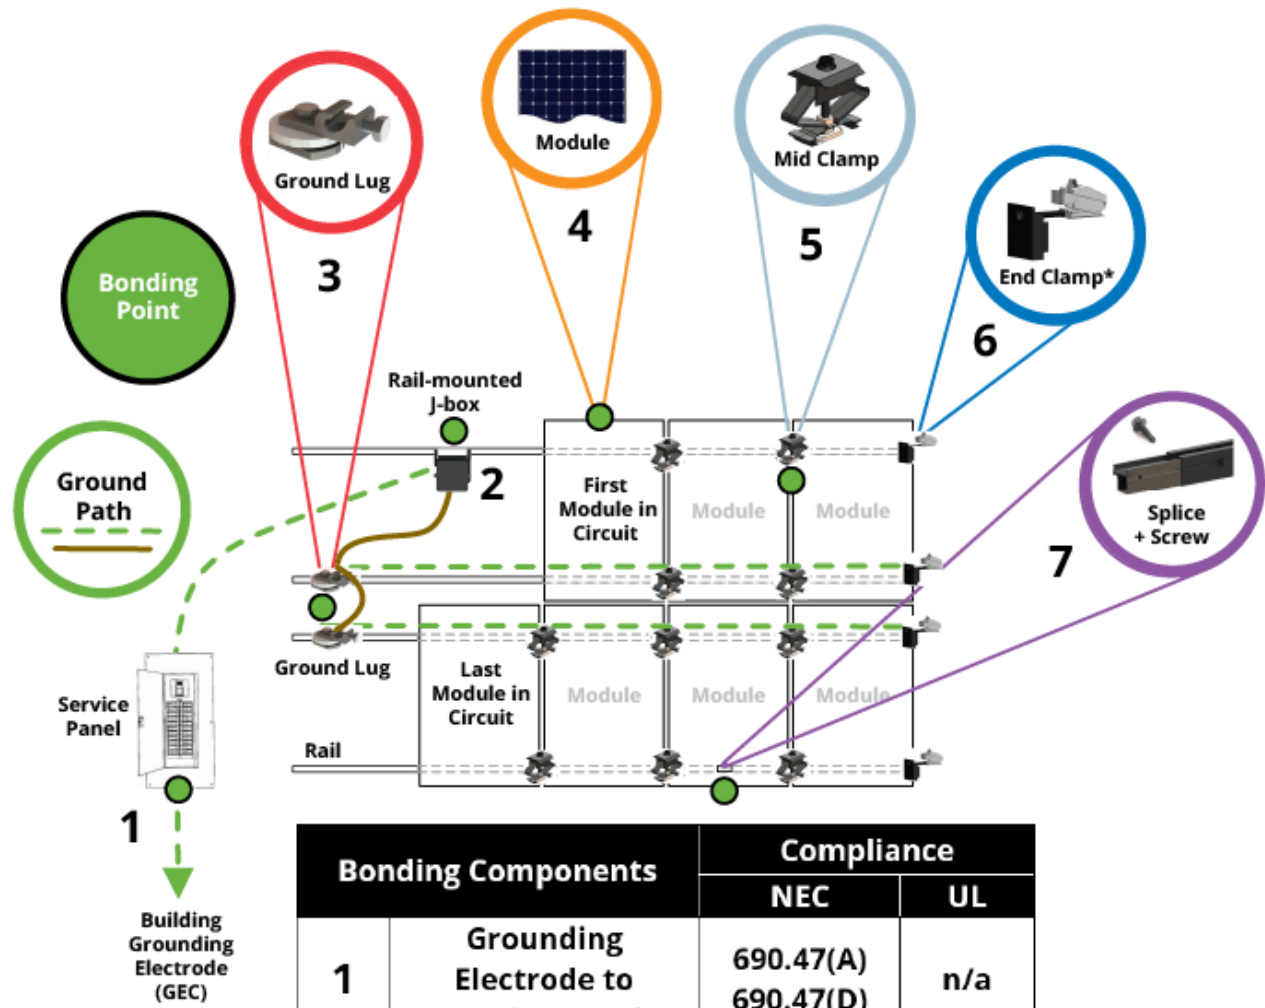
Ground Lug

Module

Mid Clamp

End Clamp*

3

4

5

6

Bonding Point

Rail-mounted J-box

2

Ground Path

First Module in Circuit

Module

Module

Splice + Screw

7

Ground Lug

Last Module in Circuit

Module

Module

Module

Service Panel

Rail

1

Building Grounding Electrode (GEC)

| Bonding Components | | Compliance | |
|---|---|---|---|
| | | NEC | UL |
| 1 | Grounding Electrode to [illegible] | 690.47(A) 690.47(D) | n/a |